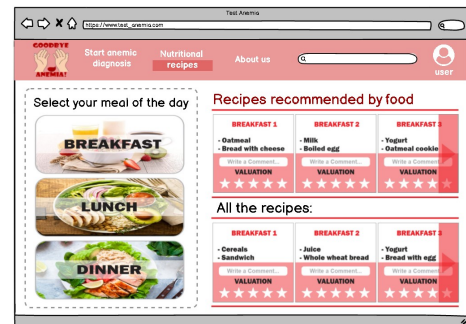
Test Anemia

https://www.test_anemia.com

GOODBYE ANEMIA!

Start anemic diagnosis

Nutritional recipes

About us

user

Select your meal of the day

BREAKFAST

LUNCH

DINNER

Recipes recommended by food

BREAKFAST 1
- Oatmeal
- Bread with cheese
Write a Comment...
VALUATION

BREAKFAST 2
- Milk
- Boiled egg
Write a Comment...
VALUATION

BREAKFAST 3
- Yogurt
- Oatmeal cookie
Write a Comment...
VALUATION

All the recipes:

BREAKFAST 1
- Cereals
- Sandwich
Write a Comment...
VALUATION

BREAKFAST 2
- Juice
- Whole wheat bread
Write a Comment...
VALUATION

BREAKFAST 3
- Yogurt
- Bread with egg
Write a Comment...
VALUATION